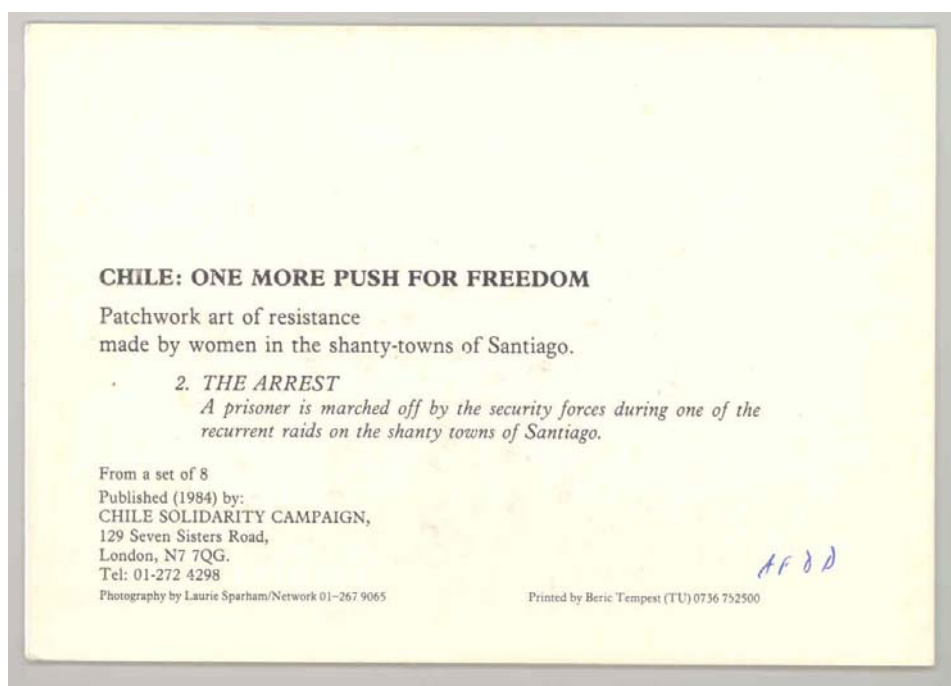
CHILE: ONE MORE PUSH FOR FREEDOM

Patchwork art of resistance
made by women in the shanty-towns of Santiago.

2. THE ARREST
A prisoner is marched off by the security forces during one of the recurrent raids on the shanty towns of Santiago.

From a set of 8
Published (1984) by:
CHILE SOLIDARITY CAMPAIGN,
129 Seven Sisters Road,
London, N7 7QG.
Tel: 01-272 4298
Photography by Laurie Sparham/Network 01-267 9065

AF δ D

Printed by Beric Tempest (TU) 0736 752500